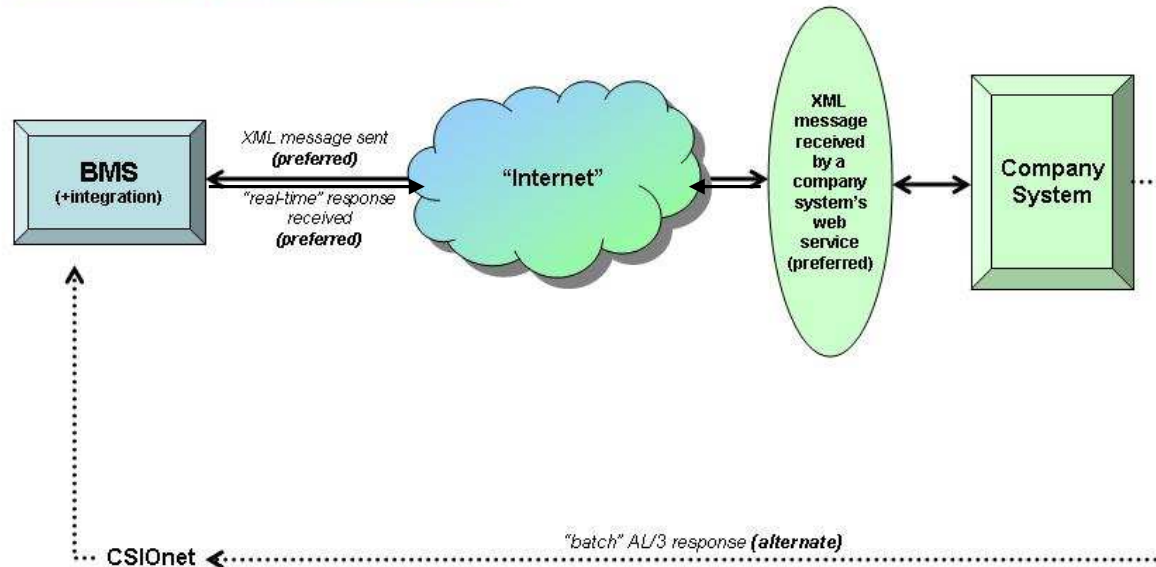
BMS
(+integration)

XML message sent
(preferred)

"real-time" response received
(preferred)

"Internet"

XML message received by a company system's web service (preferred)

Company System

CSIOnet

"batch" AL/3 response (alternate)